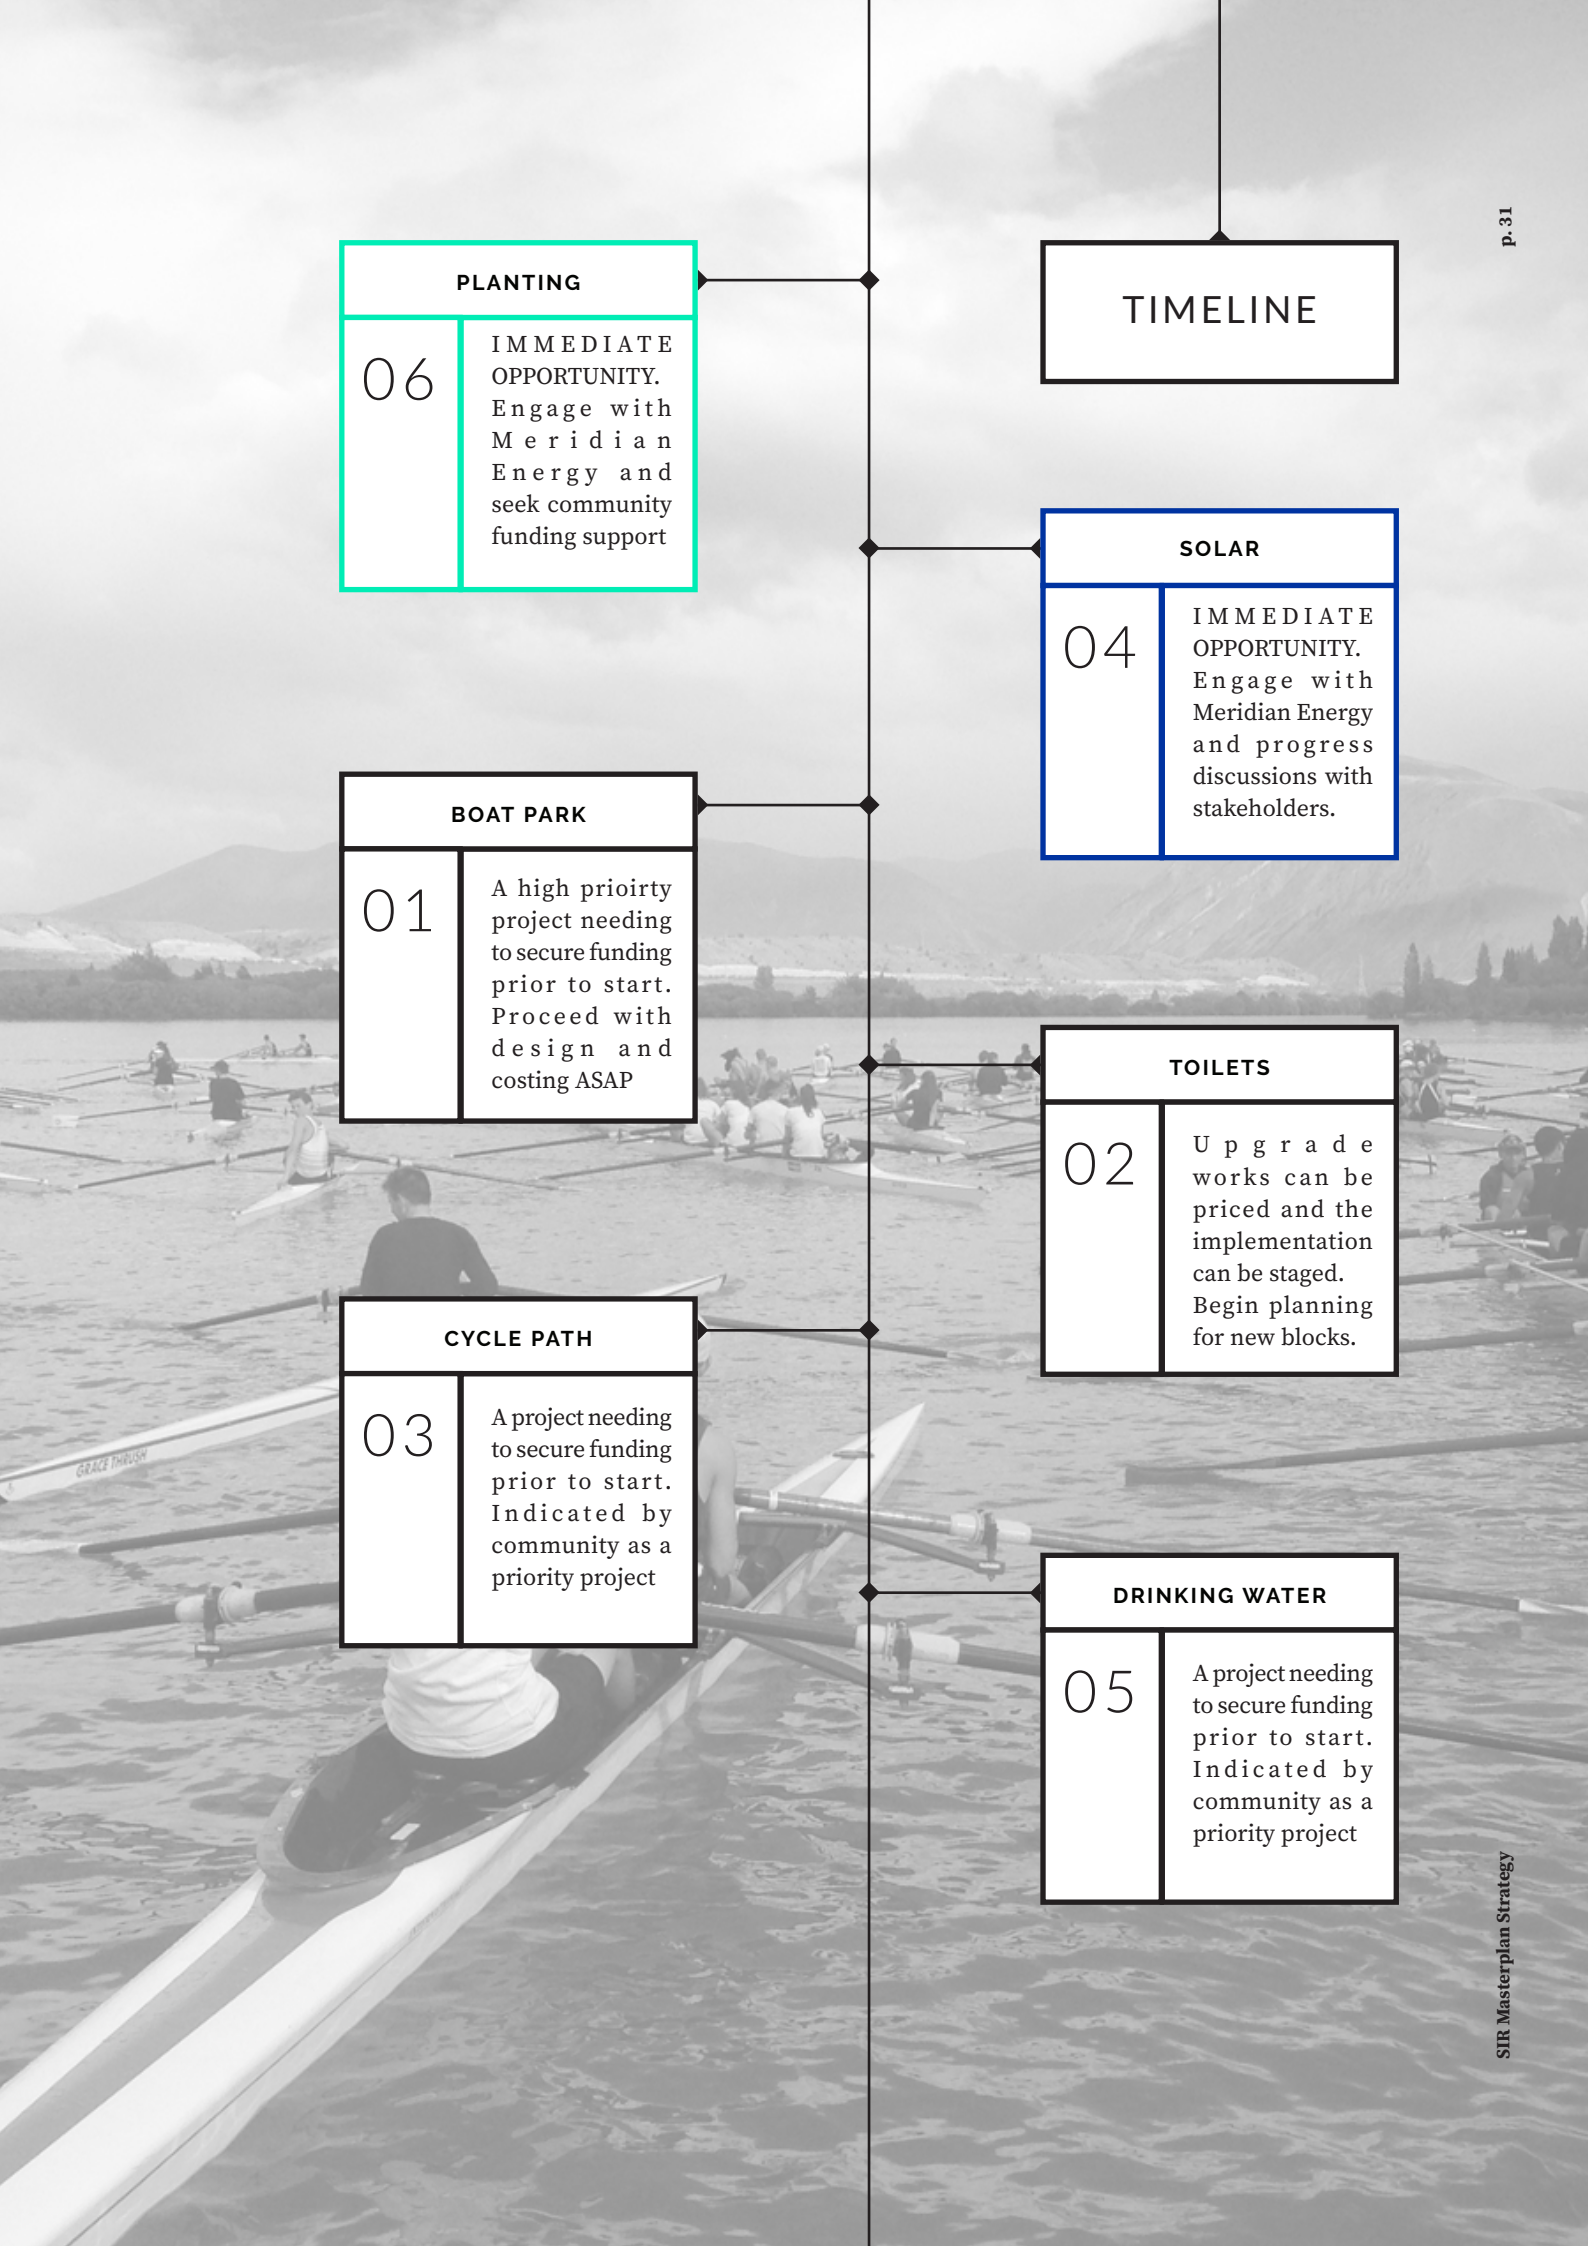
p. 31

TIMELINE

PLANTING

06

IMMEDIATE OPPORTUNITY. Engage with Meridian Energy and seek community funding support

SOLAR

04

IMMEDIATE OPPORTUNITY. Engage with Meridian Energy and progress discussions with stakeholders.

BOAT PARK

01

A high prioirty project needing to secure funding prior to start. Proceed with design and costing ASAP

TOILETS

02

Upgrade works can be priced and the implementation can be staged. Begin planning for new blocks.

CYCLE PATH

03

A project needing to secure funding prior to start. Indicated by community as a priority project

DRINKING WATER

05

A project needing to secure funding prior to start. Indicated by community as a priority project

GRACE THRUSH

SIR Masterplan Strategy